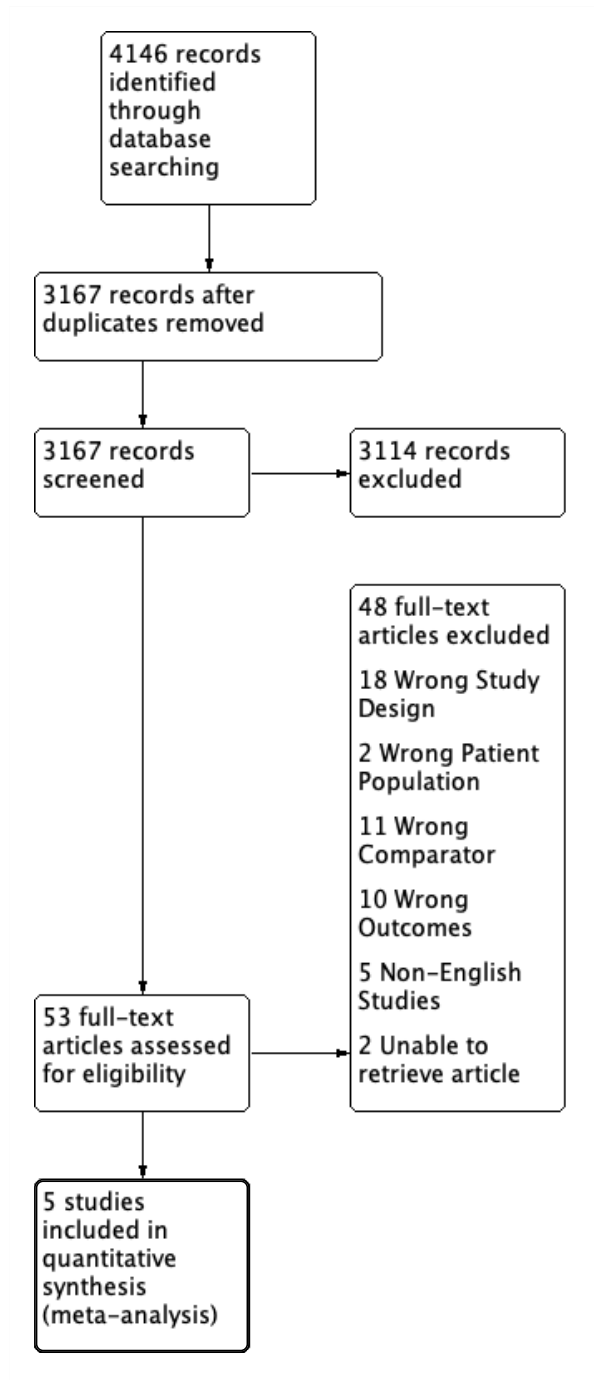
4146 records identified through database searching

3167 records after duplicates removed

3167 records screened

3114 records excluded

48 full-text articles excluded

18 Wrong Study Design

2 Wrong Patient Population

11 Wrong Comparator

10 Wrong Outcomes

5 Non-English Studies

2 Unable to retrieve article

53 full-text articles assessed for eligibility

5 studies included in quantitative synthesis (meta-analysis)